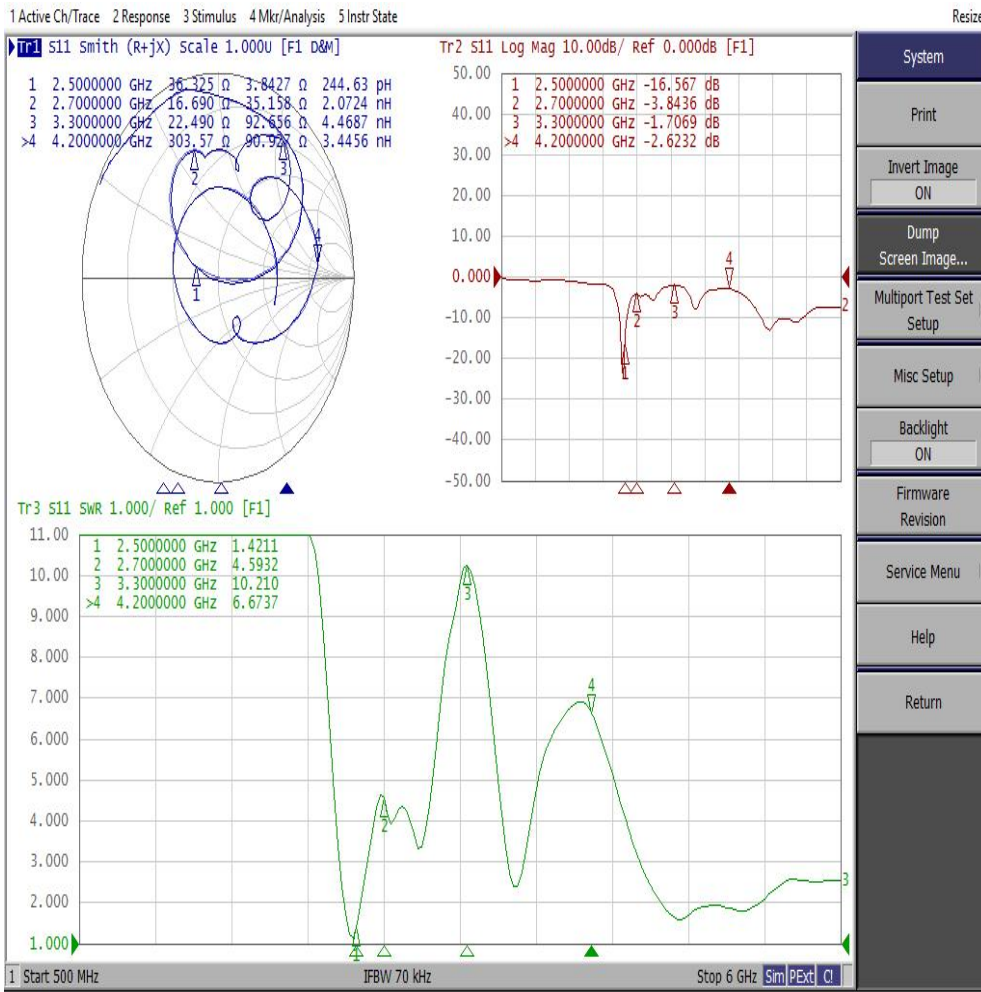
1 Active Ch/Trace 2 Response 3 Stimulus 4 Mkr/Analysis 5 Instr State

Resize

Tr1 S11 Smith (R+jX) Scale 1.000U [F1 D&M]

| | | | | |
|---|---|---|---|---|
| 1 | 2.5000000 GHz | 36.325 Ω | 3.8427 Ω | 244.63 pH |
| 2 | 2.7000000 GHz | 16.690 Ω | -35.158 Ω | 2.0724 nH |
| 3 | 3.3000000 GHz | 22.490 Ω | 92.656 Ω | 4.4687 nH |
| >4 | 4.2000000 GHz | 303.57 Ω | 90.927 Ω | 3.4456 nH |

Tr2 S11 Log Mag 10.00dB/ Ref 0.000dB [F1]

| | | |
|---|---|---|
| 1 | 2.5000000 GHz | -16.567 dB |
| 2 | 2.7000000 GHz | -3.8436 dB |
| 3 | 3.3000000 GHz | -1.7069 dB |
| >4 | 4.2000000 GHz | -2.6232 dB |

50.00
40.00
30.00
20.00
10.00
0.000
-10.00
-20.00
-30.00
-40.00
-50.00

Tr3 S11 SWR 1.000/ Ref 1.000 [F1]

| | | |
|---|---|---|
| 1 | 2.5000000 GHz | 1.4211 |
| 2 | 2.7000000 GHz | 4.5932 |
| 3 | 3.3000000 GHz | 10.210 |
| >4 | 4.2000000 GHz | 6.6737 |

11.00
10.00
9.000
8.000
7.000
6.000
5.000
4.000
3.000
2.000
1.000

1 Start 500 MHz IFBW 70 kHz Stop 6 GHz Sim PExt C!

System
Print
Invert Image
ON
Dump
Screen Image...
Multiport Test Set
Setup
Misc Setup
Backlight
ON
Firmware
Revision
Service Menu
Help
Return